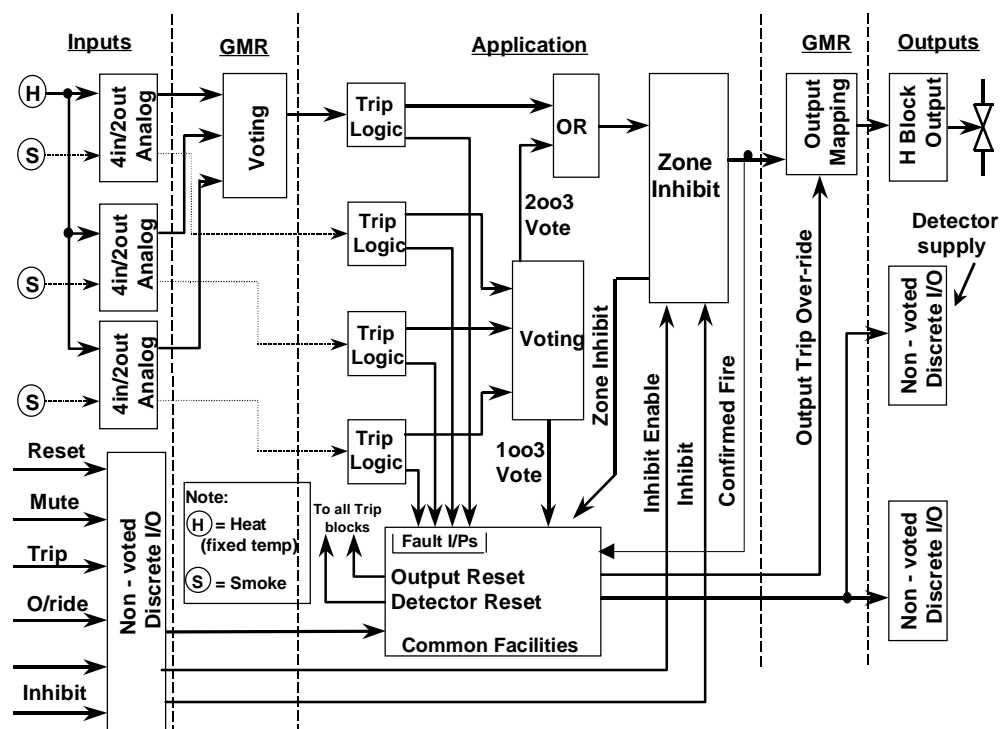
Inputs

GMR

Application

GMR

Outputs

H

S

S

S

4in/2out Analog

4in/2out Analog

4in/2out Analog

4in/2out Analog

Voting

Trip Logic

Trip Logic

Trip Logic

Trip Logic

OR

2oo3 Vote

Voting

1oo3 Vote

Zone Inhibit

Zone Inhibit

Inhibit Enable

Inhibit

Confirmed Fire

Output Mapping

Output Trip Over-ride

H Block Output

Detector supply

Non - voted Discrete I/O

Non - voted Discrete I/O

Reset

Mute

Trip

O/ride

Inhibit

Non - voted Discrete I/O

Note:
H = Heat (fixed temp)
S = Smoke

To all Trip blocks

Fault I/Ps

Output Reset
Detector Reset

Common Facilities